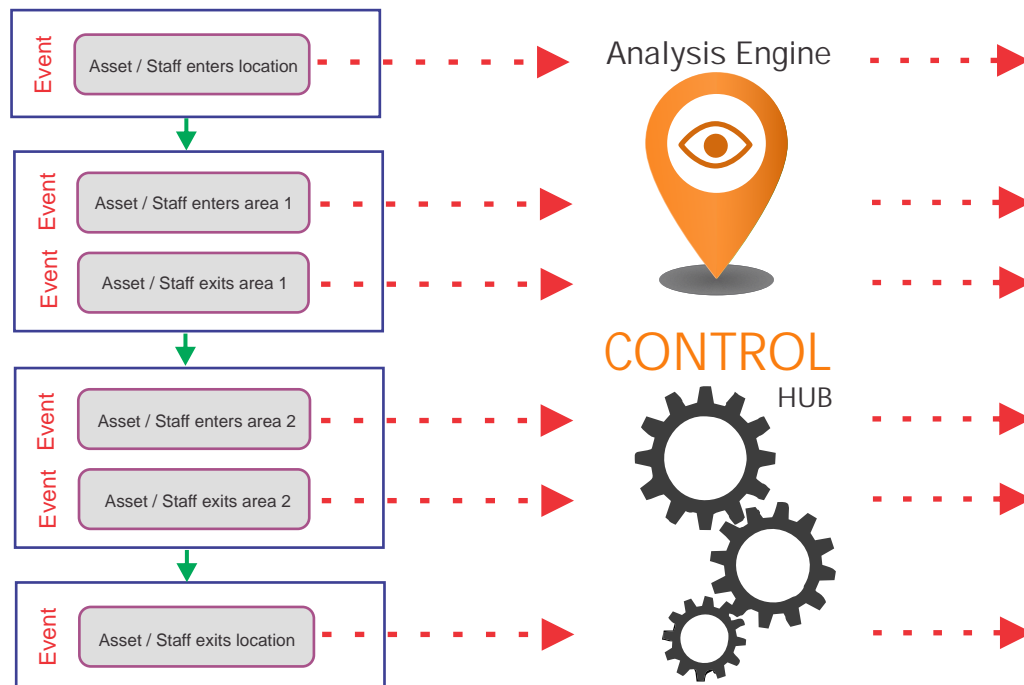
Event
Asset / Staff enters location

Event
Asset / Staff enters area 1

Event
Asset / Staff exits area 1

Event
Asset / Staff enters area 2

Event
Asset / Staff exits area 2

Event
Asset / Staff exits location

Analysis Engine

CONTROL
HUB